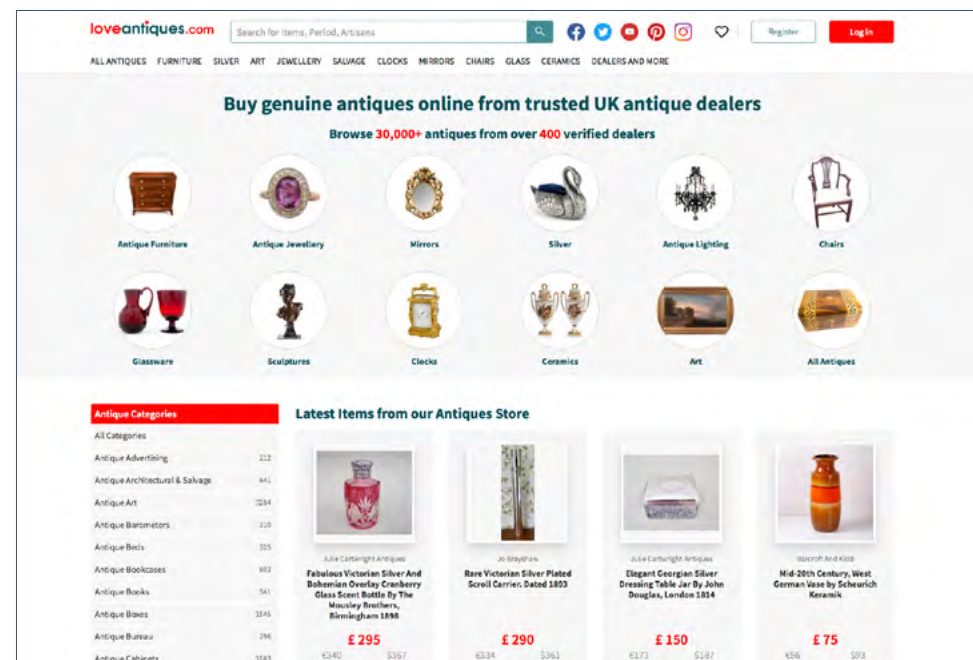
loveantiques.com

Search for Items, Period, Artisans

Register

Log in

ALL ANTIQUES FURNITURE SILVER ART JEWELLERY SALVAGE CLOCKS MIRRORS CHAIRS GLASS CERAMICS DEALERS AND MORE

Buy genuine antiques online from trusted UK antique dealers

Browse 30,000+ antiques from over 400 verified dealers

Antique Furniture

Antique Jewellery

Mirrors

Silver

Antique Lighting

Chairs

Glassware

Sculptures

Clocks

Ceramics

Art

All Antiques

Antique Categories

All Categories

| | |
|---|---|
| Antique Advertising | 212 |
| Antique Architectural & Salvage | 641 |
| Antique Art | 1084 |
| Antique Barometers | 118 |
| Antique Beds | 325 |
| Antique Bookcases | 682 |
| Antique Books | 541 |
| Antique Boxes | 1646 |
| Antique Bureau | 296 |
| Antique Cabinets | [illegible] |

Latest Items from our Antiques Store

Julie Cartwright Antiques
Fabulous Victorian Silver And Bohemian Overlay Cranberry Glass Scent Bottle By The Mousley Brothers, Birmingham 1898
£ 295
€340 $367

Jo Brayshaw
Rare Victorian Silver Plated Scroll Carrier. Dated 1803
£ 290
€334 $361

Julie Cartwright Antiques
Elegant Georgian Silver Dressing Table Jar By John Douglas, London 1814
£ 150
€173 $187

Wacroft And Kidd
Mid-20th Century, West German Vase by Scheurich Keramik
£ 75
€86 $93